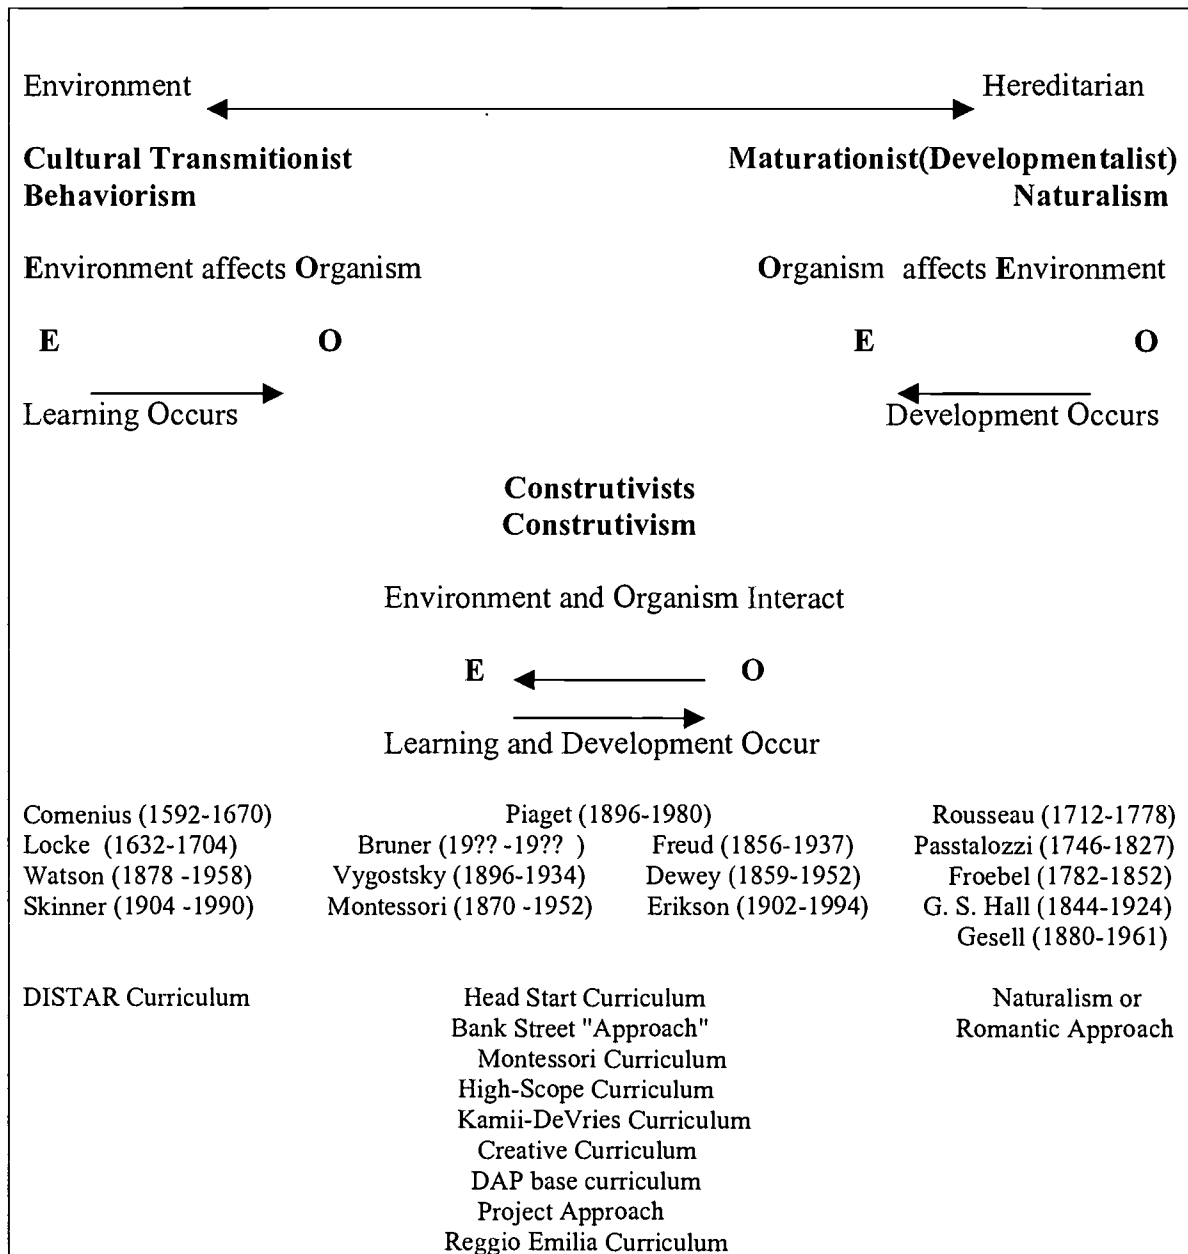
Environment Hereditarian

**Cultural Transmitionist**
**Behaviorism**

**Maturationist(Developmentalist)**
**Naturalism**

Environment affects Organism

Organism affects Environment

E O

Learning Occurs

E O

Development Occurs

**Construtivists**
**Construtivism**

Environment and Organism Interact

E O

Learning and Development Occur

Comenius (1592-1670)
Locke (1632-1704)
Watson (1878 -1958)
Skinner (1904 -1990)

Piaget (1896-1980)
Bruner (19?? -19?? )
Vygostsky (1896-1934)
Montessori (1870 -1952)
Freud (1856-1937)
Dewey (1859-1952)
Erikson (1902-1994)

Rousseau (1712-1778)
Passtalozzi (1746-1827)
Froebel (1782-1852)
G. S. Hall (1844-1924)
Gesell (1880-1961)

DISTAR Curriculum

Head Start Curriculum
Bank Street "Approach"
Montessori Curriculum
High-Scope Curriculum
Kamii-DeVries Curriculum
Creative Curriculum
DAP base curriculum
Project Approach
Reggio Emilia Curriculum

Naturalism or
Romantic Approach